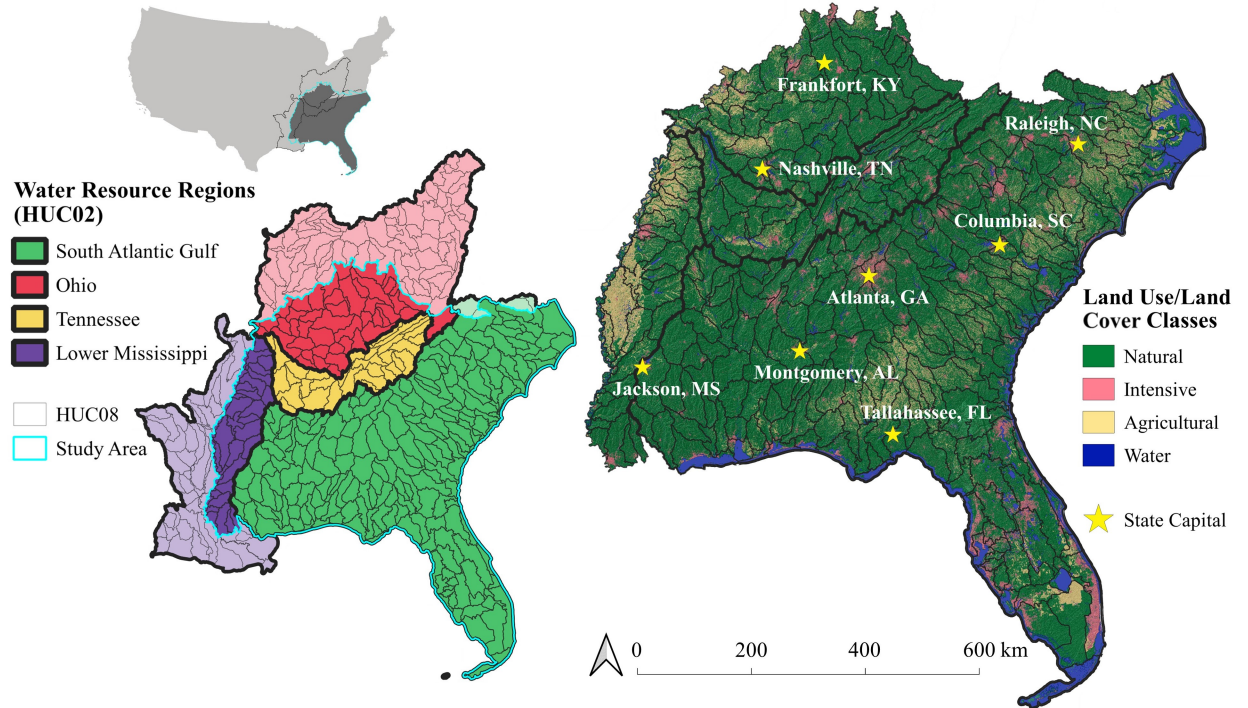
Water Resource Regions (HUC02)

South Atlantic Gulf

Ohio

Tennessee

Lower Mississippi

HUC08

Study Area

Frankfort, KY

Raleigh, NC

Nashville, TN

Columbia, SC

Atlanta, GA

Jackson, MS

Montgomery, AL

Tallahassee, FL

Land Use/Land Cover Classes

Natural

Intensive

Agricultural

Water

State Capital

0 200 400 600 km